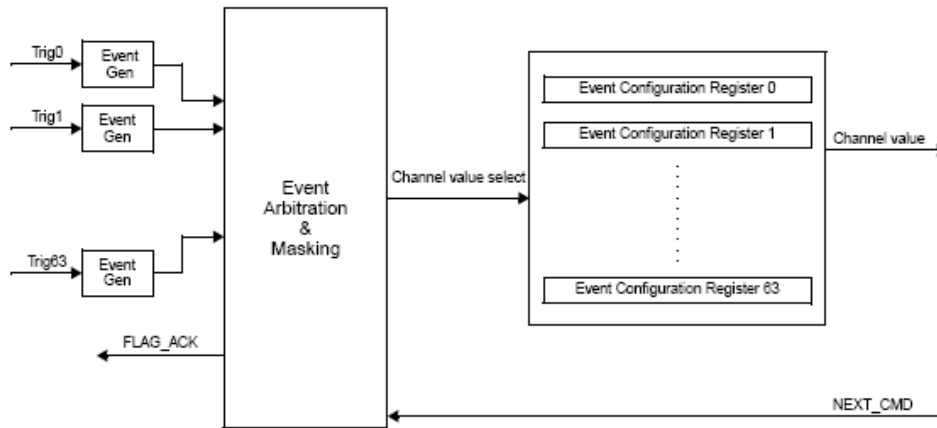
Trig0
Event Gen
Trig1
Event Gen
Trig63
Event Gen
FLAG_ACK
Event Arbitration & Masking
Channel value select
Event Configuration Register 0
Event Configuration Register 1
Event Configuration Register 63
Channel value
NEXT_CMD